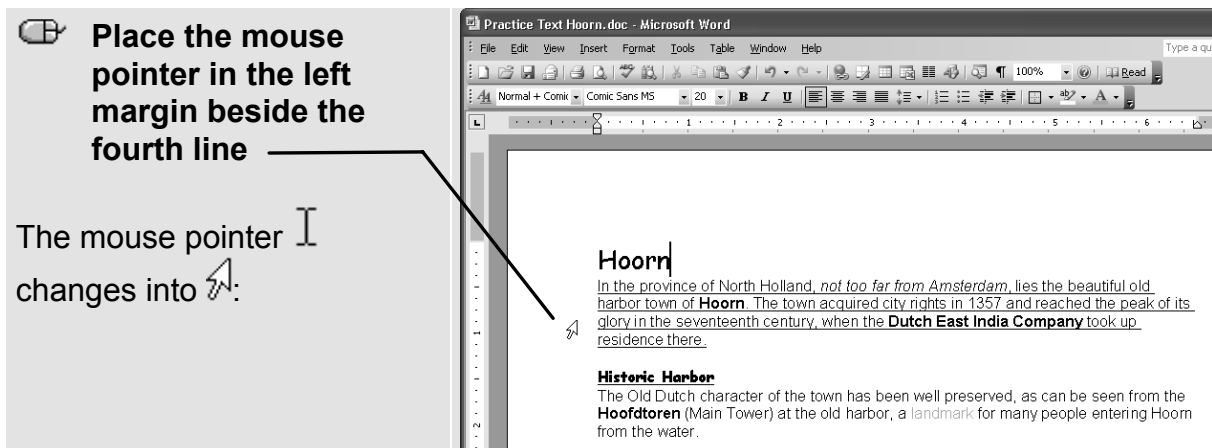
Place the mouse pointer in the left margin beside the fourth line

The mouse pointer changes into :

Practice Text Hoorn.doc - Microsoft Word

File Edit View Insert Format Tools Table Window Help

Type a qu

100% Read

Normal + Comic Comic Sans MS 20 B I U

Hoorn

In the province of North Holland, not too far from Amsterdam, lies the beautiful old harbor town of Hoorn. The town acquired city rights in 1357 and reached the peak of its glory in the seventeenth century, when the Dutch East India Company took up residence there.

Historic Harbor

The Old Dutch character of the town has been well preserved, as can be seen from the Hoofdtoren (Main Tower) at the old harbor, a landmark for many people entering Hoorn from the water.